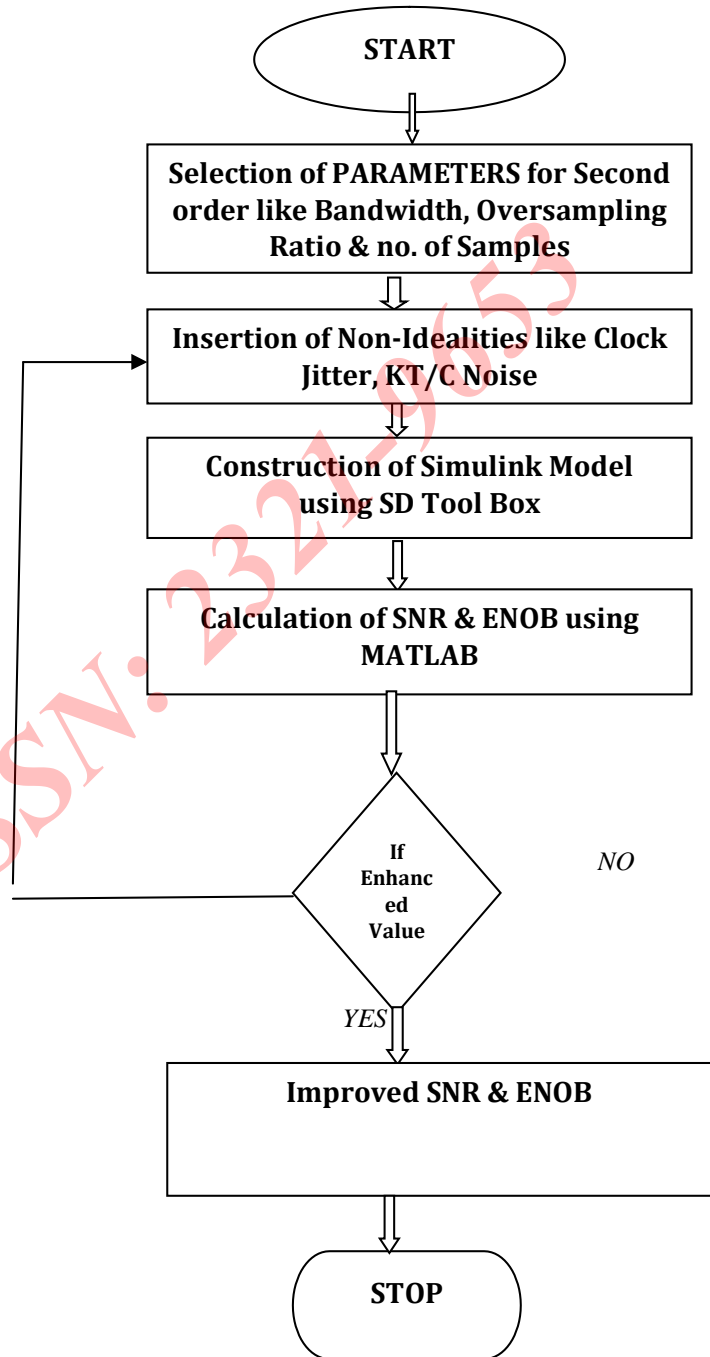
START

Selection of PARAMETERS for Second order like Bandwidth, Oversampling Ratio & no. of Samples

Insertion of Non-Idealities like Clock Jitter, KT/C Noise

Construction of Simulink Model using SD Tool Box

Calculation of SNR & ENOB using MATLAB

If Enhanc ed Value

NO

YES

Improved SNR & ENOB

STOP

SSN: 2321-9653